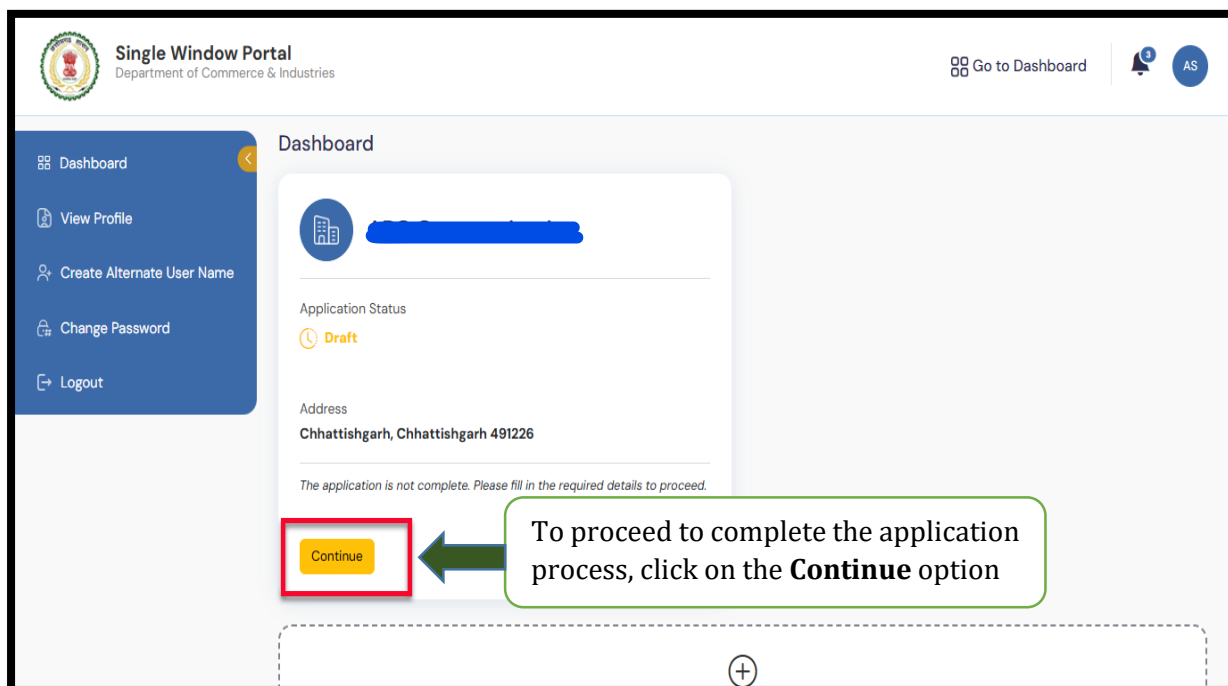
Single Window Portal
Department of Commerce & Industries

Go to Dashboard

3

AS

Dashboard

View Profile

Create Alternate User Name

Change Password

Logout

Dashboard

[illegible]

Application Status

Draft

Address

Chhattishgarh, Chhattishgarh 491226

The application is not complete. Please fill in the required details to proceed.

Continue

To proceed to complete the application process, click on the **Continue** option